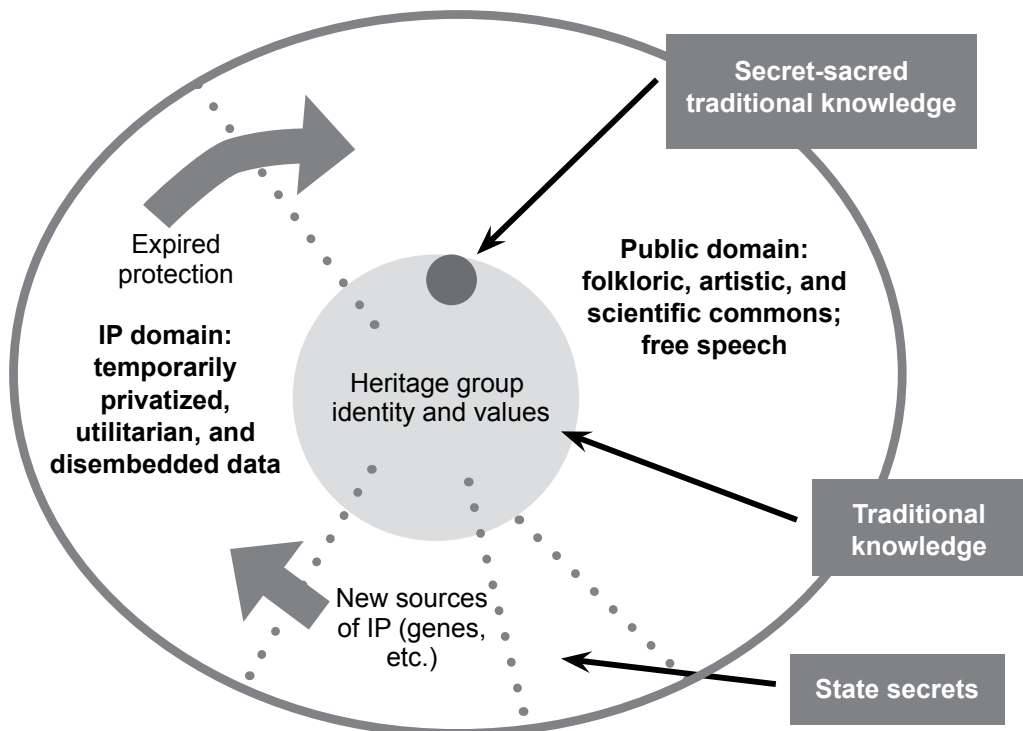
Secret-sacred traditional knowledge

Expired protection

Public domain: folkloric, artistic, and scientific commons; free speech

IP domain: temporarily privatized, utilitarian, and disembedded data

Heritage group identity and values

Traditional knowledge

New sources of IP (genes, etc.)

State secrets